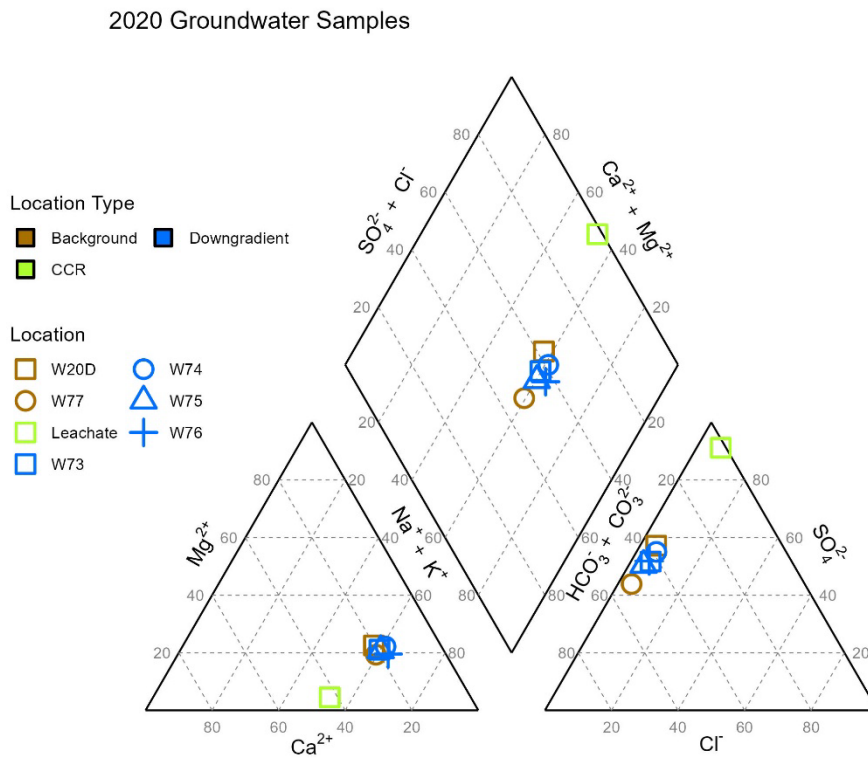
2020 Groundwater Samples

Location Type
Background
Downgradient
CCR

Location
W20D
W74
W77
W75
Leachate
W76
W73

$SO_4^{2-} + Cl^-$
$Ca^{2+} + Mg^{2+}$
80
80
60
60
40
40
20
20
20
20
40
40
60
60
80
80

$Mg^{2+}$
$Na^+ + K^+$
80
20
60
40
40
60
20
80
80
60
40
20
$Ca^{2+}$

$HCO_3^- + CO_3^{2-}$
$SO_4^{2-}$
20
80
40
60
60
40
80
20
20
40
60
80
$Cl^-$